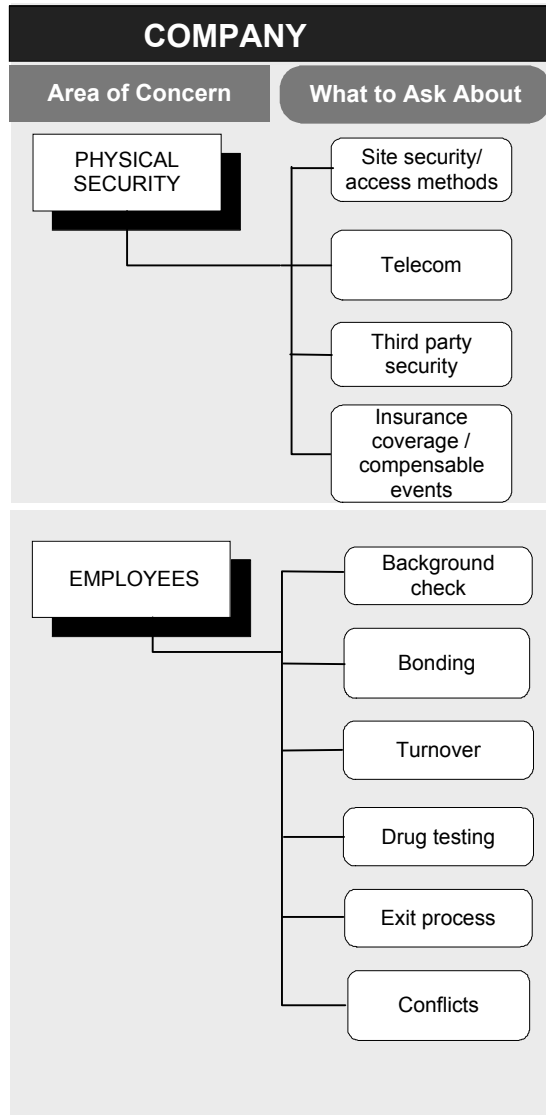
COMPANY

Area of Concern

What to Ask About

PHYSICAL SECURITY

Site security/ access methods

Telecom

Third party security

Insurance coverage / compensable events

EMPLOYEES

Background check

Bonding

Turnover

Drug testing

Exit process

Conflicts